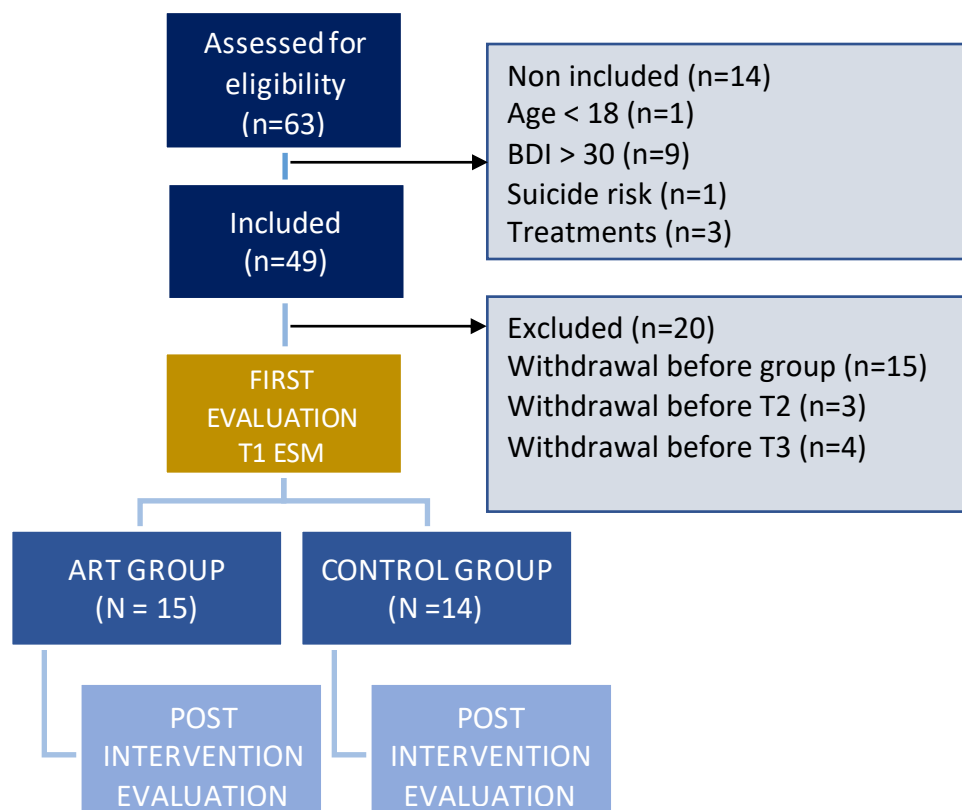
Assessed for eligibility (n=63)

Non included (n=14)
Age < 18 (n=1)
BDI > 30 (n=9)
Suicide risk (n=1)
Treatments (n=3)

Included (n=49)

Excluded (n=20)
Withdrawal before group (n=15)
Withdrawal before T2 (n=3)
Withdrawal before T3 (n=4)

FIRST EVALUATION T1 ESM

ART GROUP (N = 15)

CONTROL GROUP (N =14)

POST INTERVENTION EVALUATION

POST INTERVENTION EVALUATION